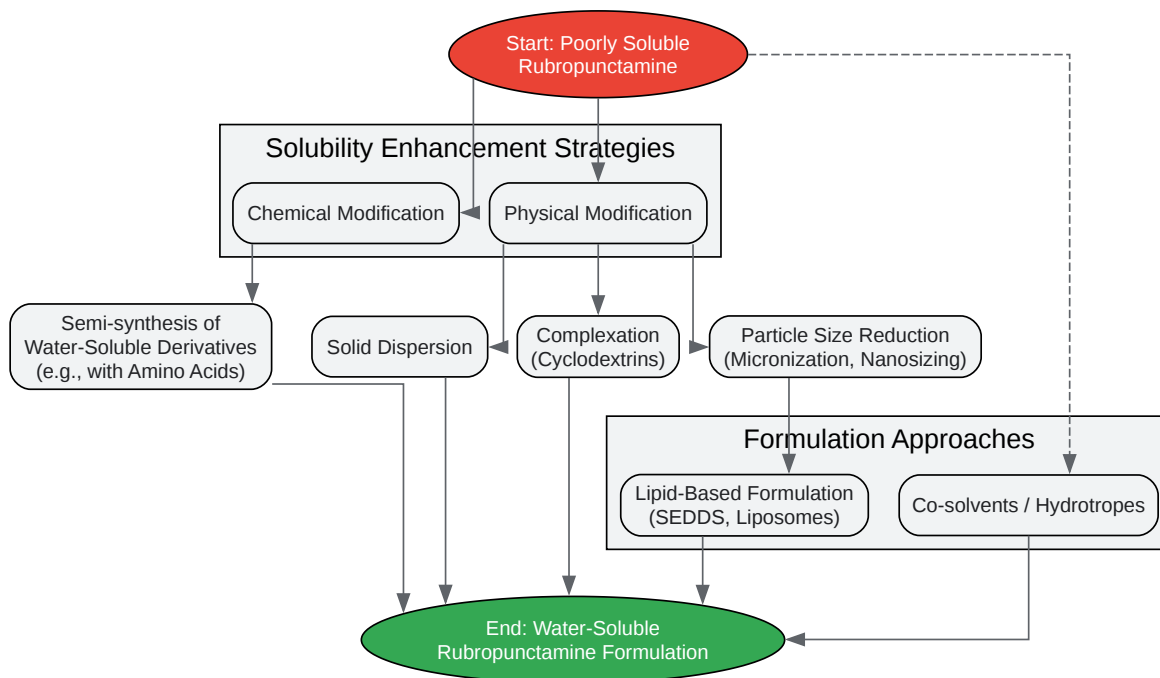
Start: Poorly Soluble Rubropunctamine

Solubility Enhancement Strategies

Chemical Modification

Physical Modification

Semi-synthesis of Water-Soluble Derivatives (e.g., with Amino Acids)

Solid Dispersion

Complexation (Cyclodextrins)

Particle Size Reduction (Micronization, Nanosizing)

Formulation Approaches

Lipid-Based Formulation (SEDDS, Liposomes)

Co-solvents / Hydrotropes

End: Water-Soluble Rubropunctamine Formulation